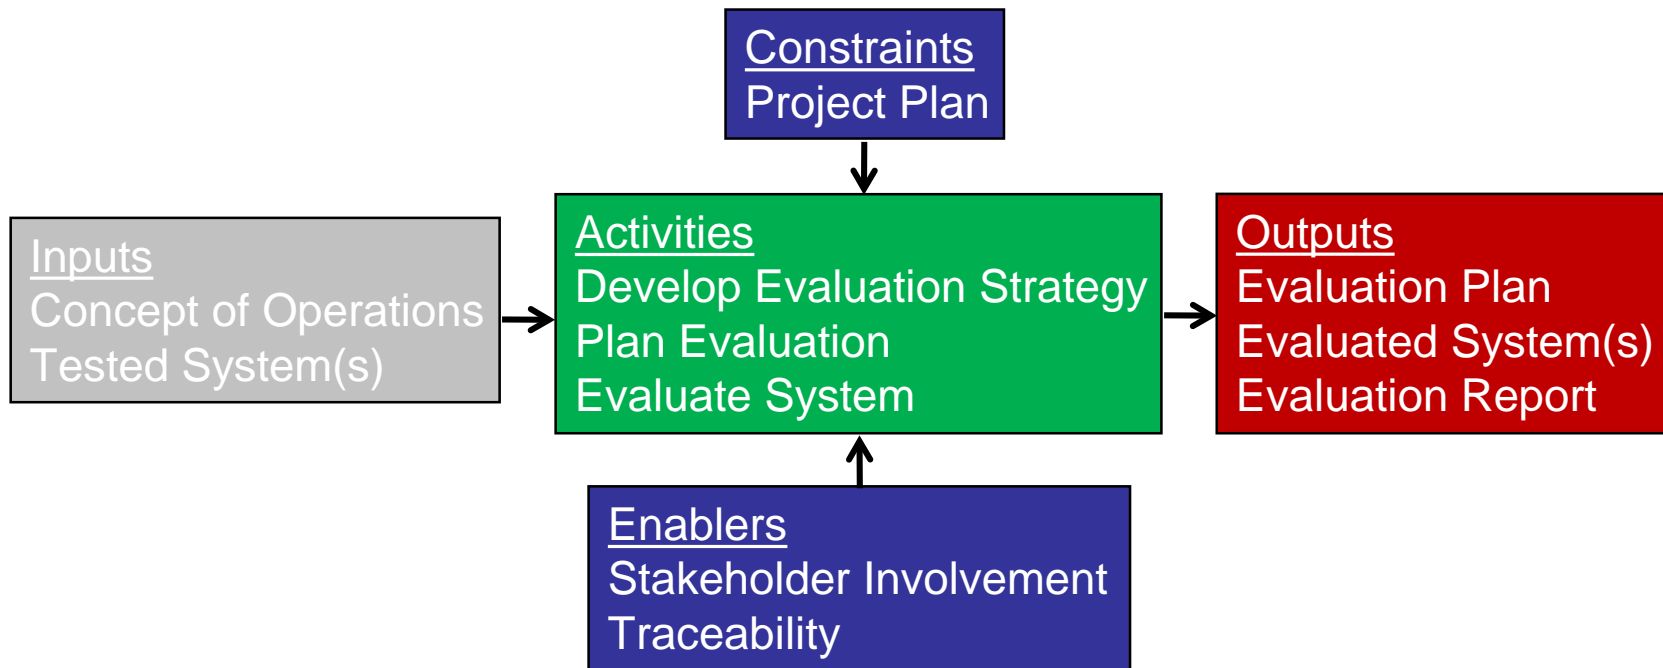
Constraints
Project Plan

Inputs
Concept of Operations
Tested System(s)

Activities
Develop Evaluation Strategy
Plan Evaluation
Evaluate System

Outputs
Evaluation Plan
Evaluated System(s)
Evaluation Report

Enablers
Stakeholder Involvement
Traceability